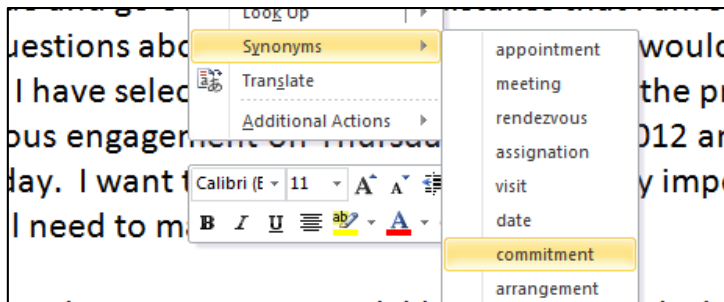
Look Up
uestions abo
Synonyms
would
I have selec
Translate
the pr
ous engagement on Thursda
Additional Actions
012 ar
day. I want t
y impo
I need to ma
Calibri (E
11
A A
B I U ab A
appointment
meeting
rendezvous
assignation
visit
date
commitment
arrangement